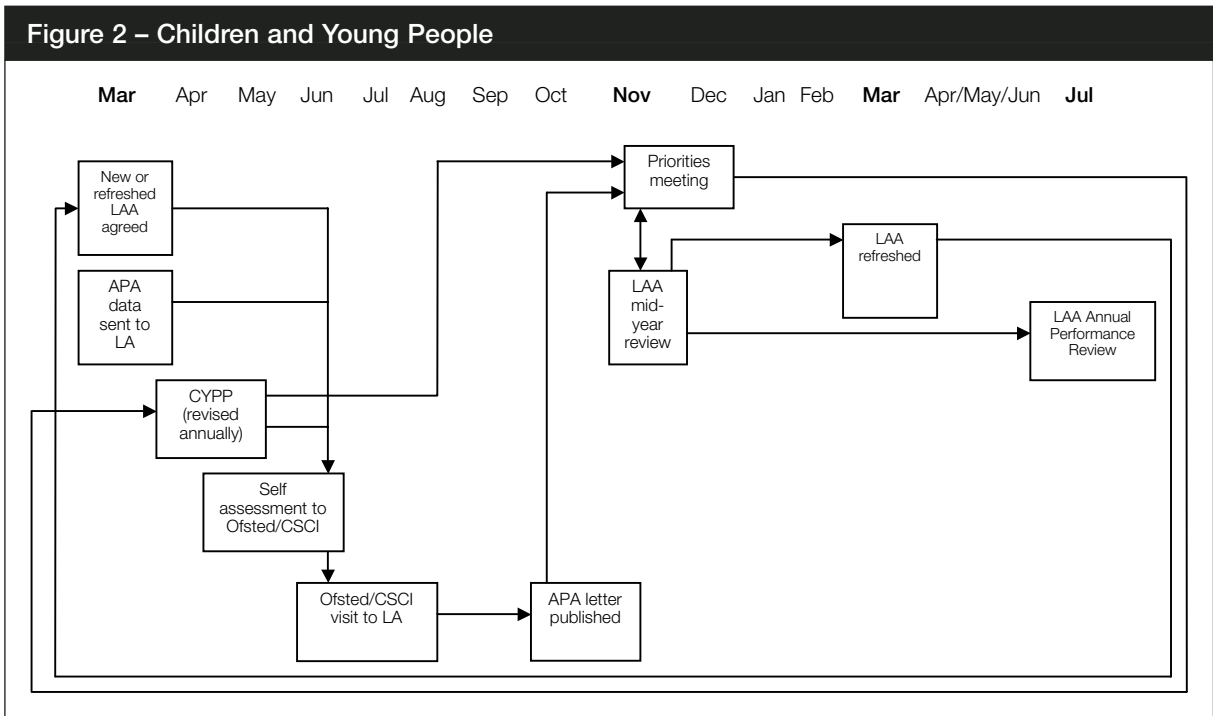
Figure 2 – Children and Young People

Mar Apr May Jun Jul Aug Sep Oct Nov Dec Jan Feb Mar Apr/May/Jun Jul

New or refreshed LAA agreed

APA data sent to LA

CYPP (revised annually)

Self assessment to Ofsted/CSCI

Ofsted/CSCI visit to LA

APA letter published

Priorities meeting

LAA mid-year review

LAA refreshed

LAA Annual Performance Review